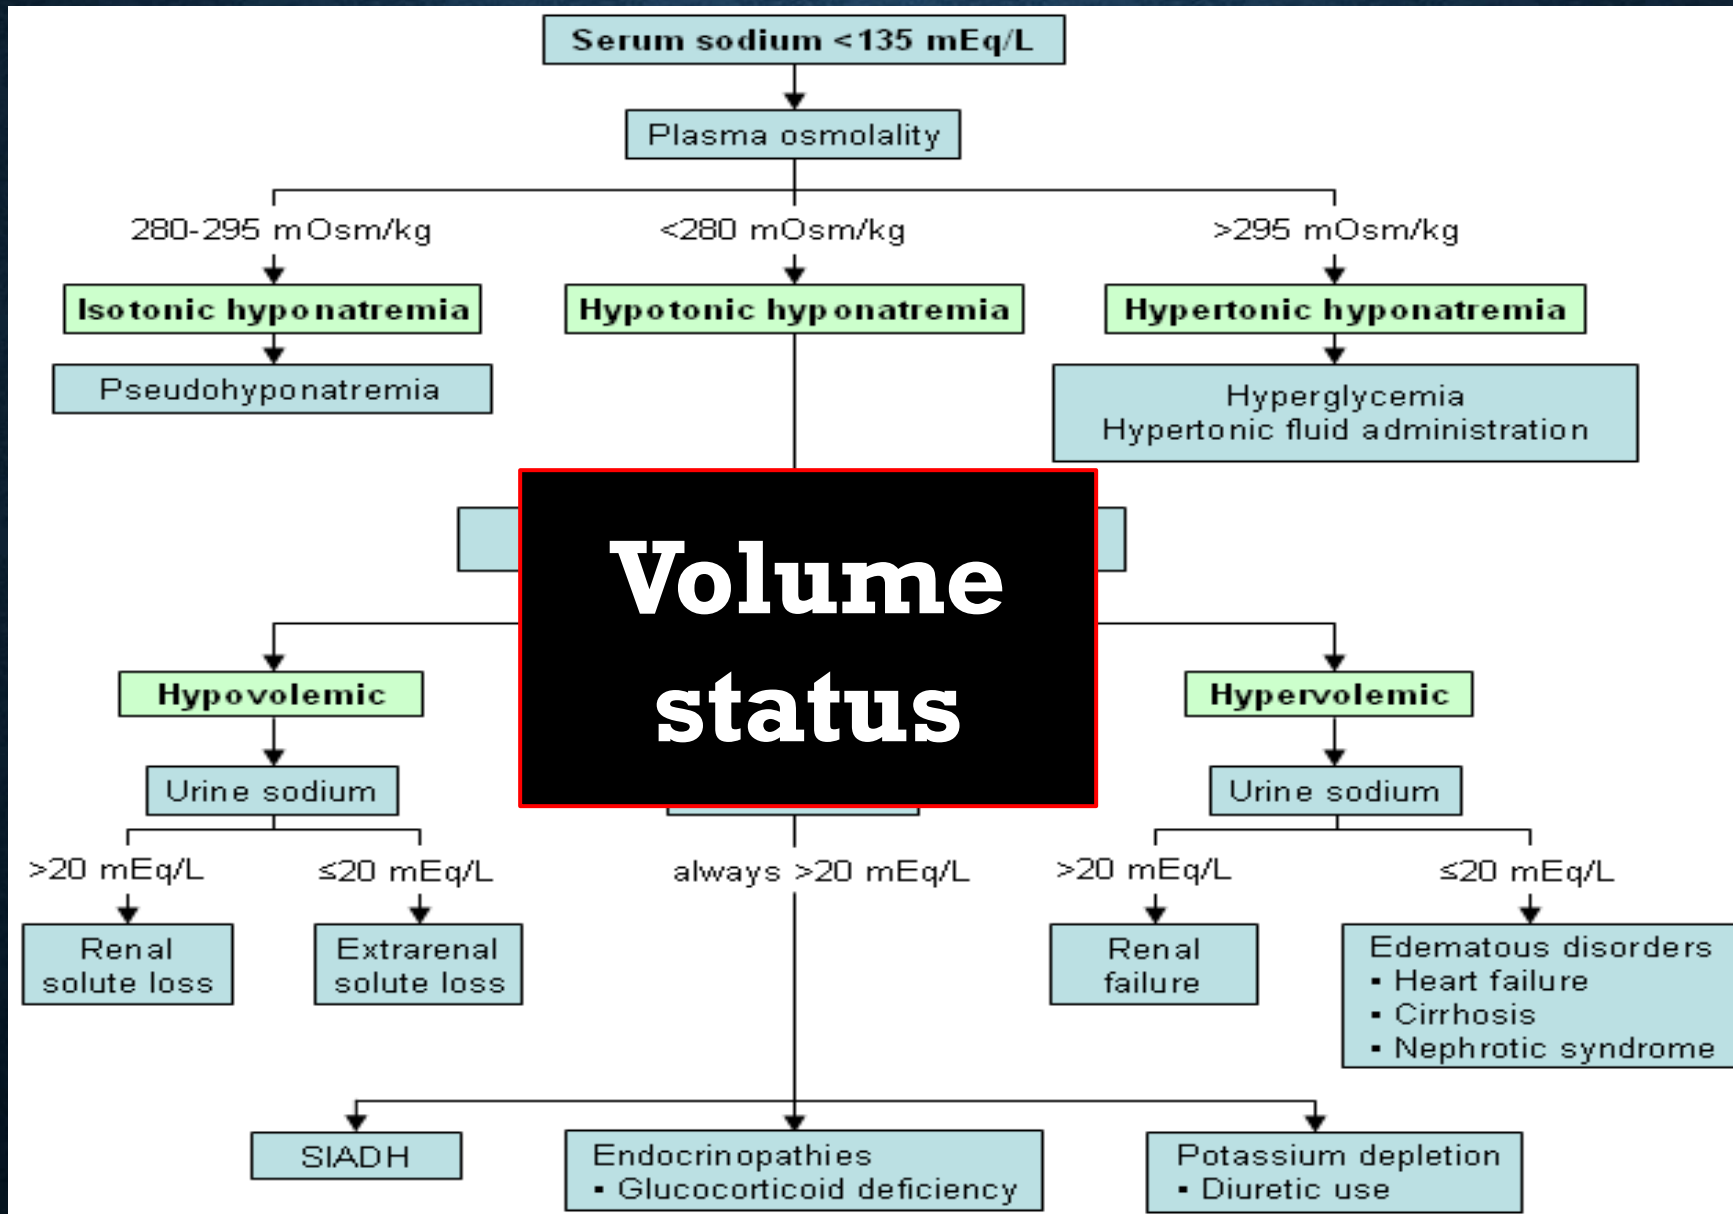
Serum sodium <135 mEq/L

Plasma osmolality

280-295 mOsm/kg

<280 mOsm/kg

>295 mOsm/kg

Isotonic hyponatremia

Hypotonic hyponatremia

Hypertonic hyponatremia

Pseudohyponatremia

Hyperglycemia
Hypertonic fluid administration

Volume status

Hypovolemic

Hypervolemic

Urine sodium

Urine sodium

>20 mEq/L

≤20 mEq/L

always >20 mEq/L

>20 mEq/L

≤20 mEq/L

Renal solute loss

Extrarenal solute loss

Renal failure

Edematous disorders
▪ Heart failure
▪ Cirrhosis
▪ Nephrotic syndrome

SIADH

Endocrinopathies
▪ Glucocorticoid deficiency

Potassium depletion
▪ Diuretic use